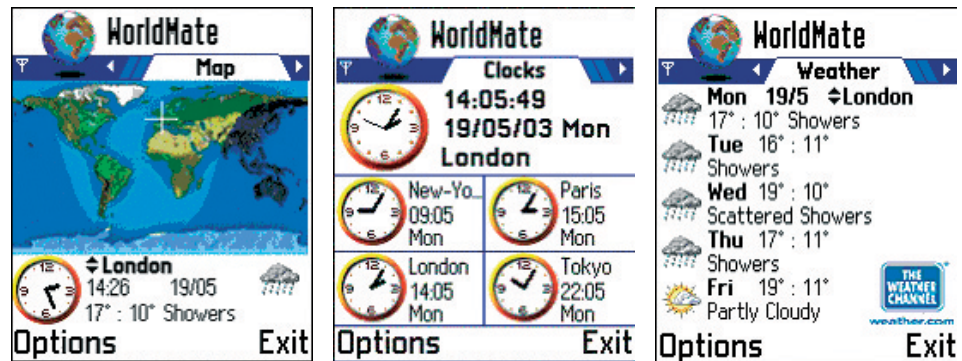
WorldMate

Map

⇕London
14:26 19/05
17° : 10° Showers

Options Exit

WorldMate

Clocks

14:05:49
19/05/03 Mon
London

New-Yo...
09:05
Mon

Paris
15:05
Mon

London
14:05
Mon

Tokyo
22:05
Mon

Options Exit

WorldMate

Weather

Mon 19/5 ⇕London
17° : 10° Showers

Tue 16° : 11°
Showers

Wed 19° : 10°
Scattered Showers

Thu 17° : 11°
Showers

Fri 19° : 11°
Partly Cloudy

THE WEATHER CHANNEL
weather.com

Options Exit